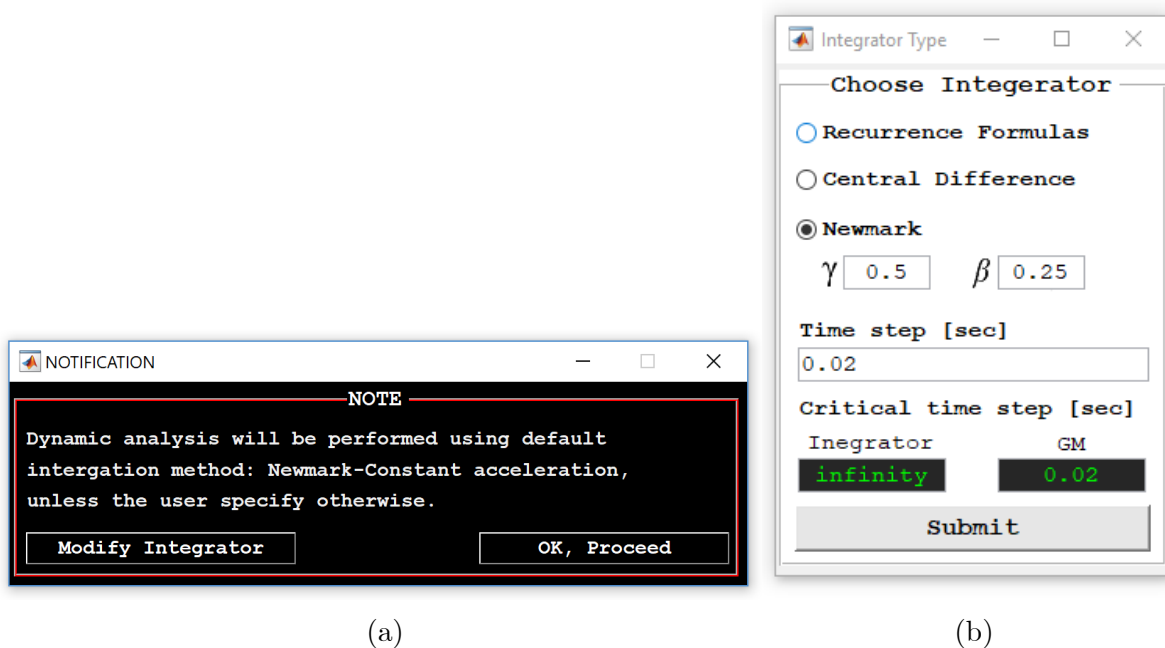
NOTIFICATION

NOTE

Dynamic analysis will be performed using default intergation method: Newmark-Constant acceleration, unless the user specify otherwise.

Modify Integrator

OK, Proceed

(a)

Integrator Type

Choose Integrator

Recurrence Formulas

Central Difference

Newmark

$\gamma$ 0.5 $\beta$ 0.25

Time step [sec]

0.02

Critical time step [sec]

Inegrator GM

infinity 0.02

Submit

(b)